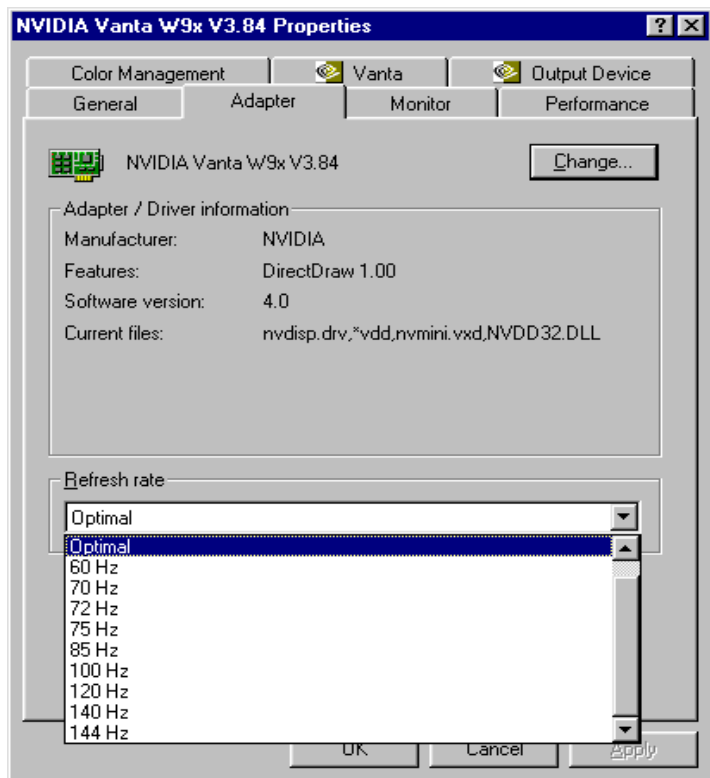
NVIDIA Vanta W9x V3.84 Properties

?

Color Management

Vanta

Output Device

General

Adapter

Monitor

Performance

NVIDIA Vanta W9x V3.84

Change...

Adapter / Driver information

| Manufacturer: | NVIDIA |
|---|---|
| Features: | DirectDraw 1.00 |
| Software version: | 4.0 |
| Current files: | nvdisp.drv,*vdd,nvmini.vxd,NVDD32.DLL |

Refresh rate

Optimal

Optimal
60 Hz
70 Hz
72 Hz
75 Hz
85 Hz
100 Hz
120 Hz
140 Hz
144 Hz

OK

Cancel

Apply